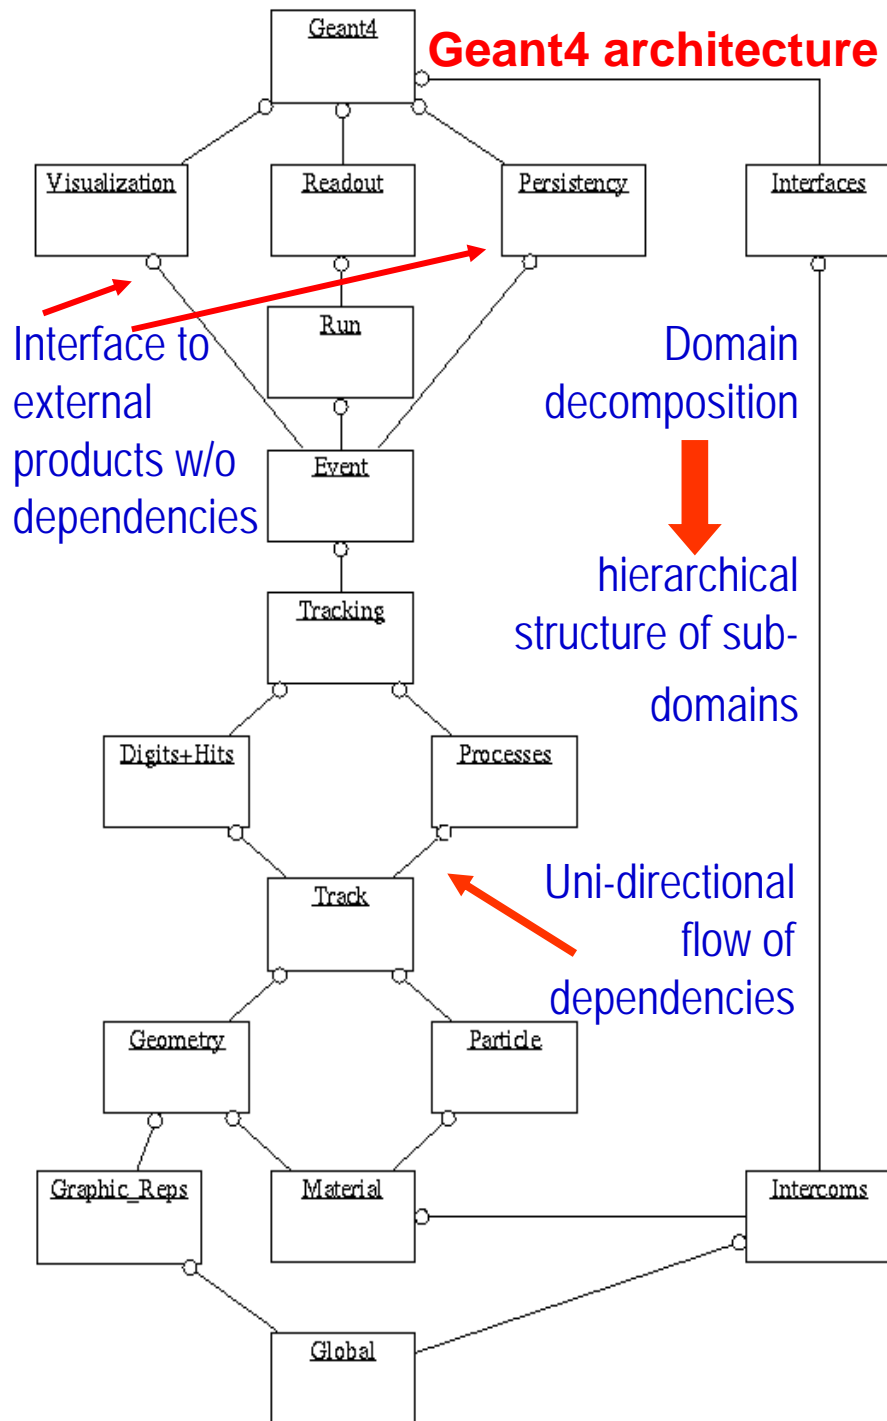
Geant4 architecture

Geant4

Visualization

Readout

Persistency

Interfaces

Interface to external products w/o dependencies

Run

Domain decomposition

Event

hierarchical structure of sub-domains

Tracking

Digits+Hits

Processes

Uni-directional flow of dependencies

Track

Geometry

Particle

Graphic_Reps

Material

Intercoms

Global